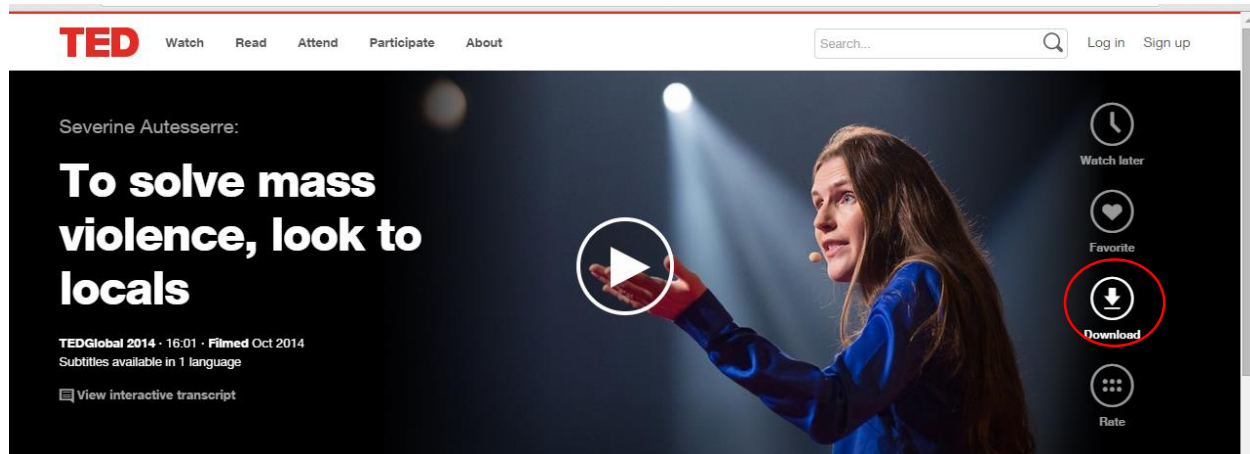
TED Watch Read Attend Participate About

Search...

Log in Sign up

Severine Autesserre:

To solve mass violence, look to locals

TEDGlobal 2014 · 16:01 · Filmed Oct 2014
Subtitles available in 1 language

View interactive transcript

Watch later

Favorite

Download

Rate